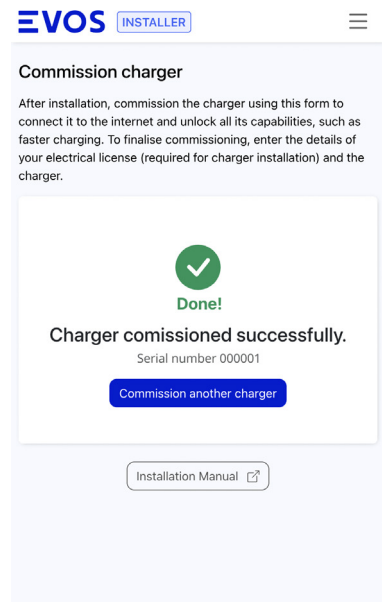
EVOS INSTALLER

Commission charger

After installation, commission the charger using this form to connect it to the internet and unlock all its capabilities, such as faster charging. To finalise commissioning, enter the details of your electrical license (required for charger installation) and the charger.

Done!

Charger comissioned successfully.

Serial number 000001

Commission another charger

Installation Manual